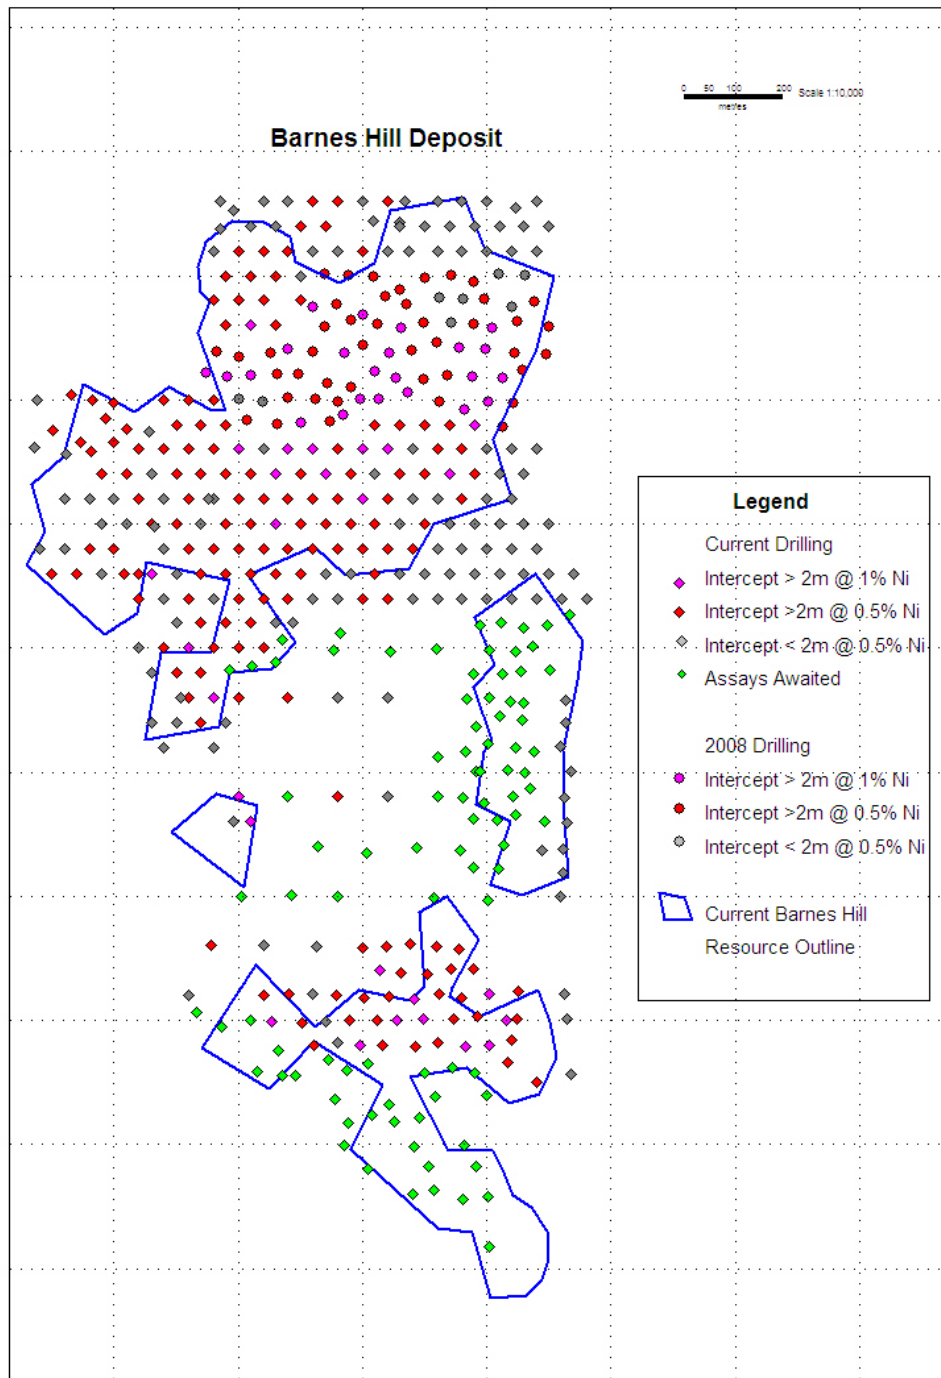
0 50 100 200 Scale 1:10,000
metres

Barnes Hill Deposit

Legend

Current Drilling
Intercept > 2m @ 1% Ni
Intercept >2m @ 0.5% Ni
Intercept < 2m @ 0.5% Ni
Assays Awaited

2008 Drilling
Intercept > 2m @ 1% Ni
Intercept >2m @ 0.5% Ni
Intercept < 2m @ 0.5% Ni

Current Barnes Hill Resource Outline